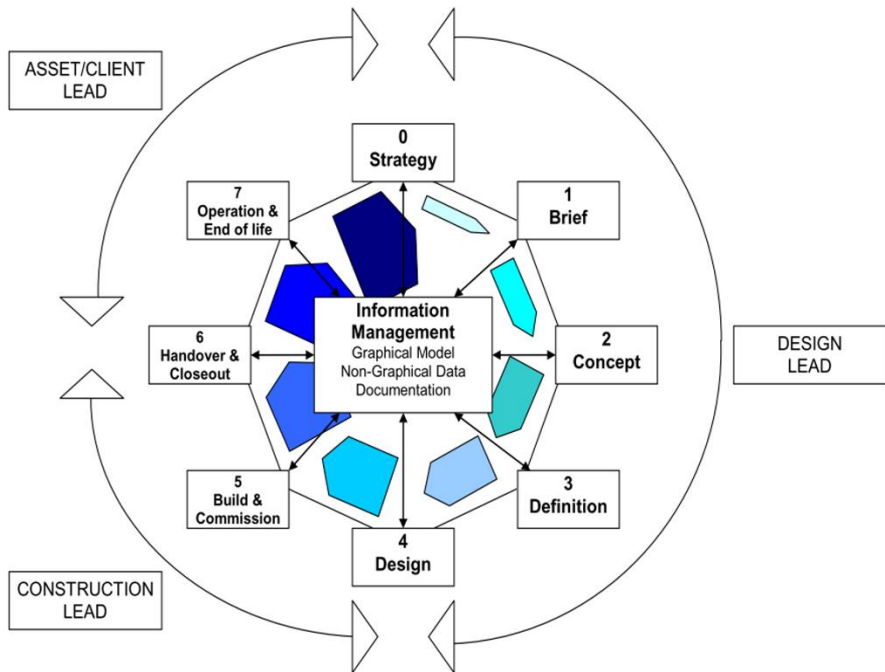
ASSET/CLIENT LEAD

0
Strategy

1
Brief

7
Operation & End of life

Information Management
Graphical Model
Non-Graphical Data
Documentation

2
Concept

6
Handover & Closeout

DESIGN LEAD

3
Definition

5
Build & Commission

4
Design

CONSTRUCTION LEAD